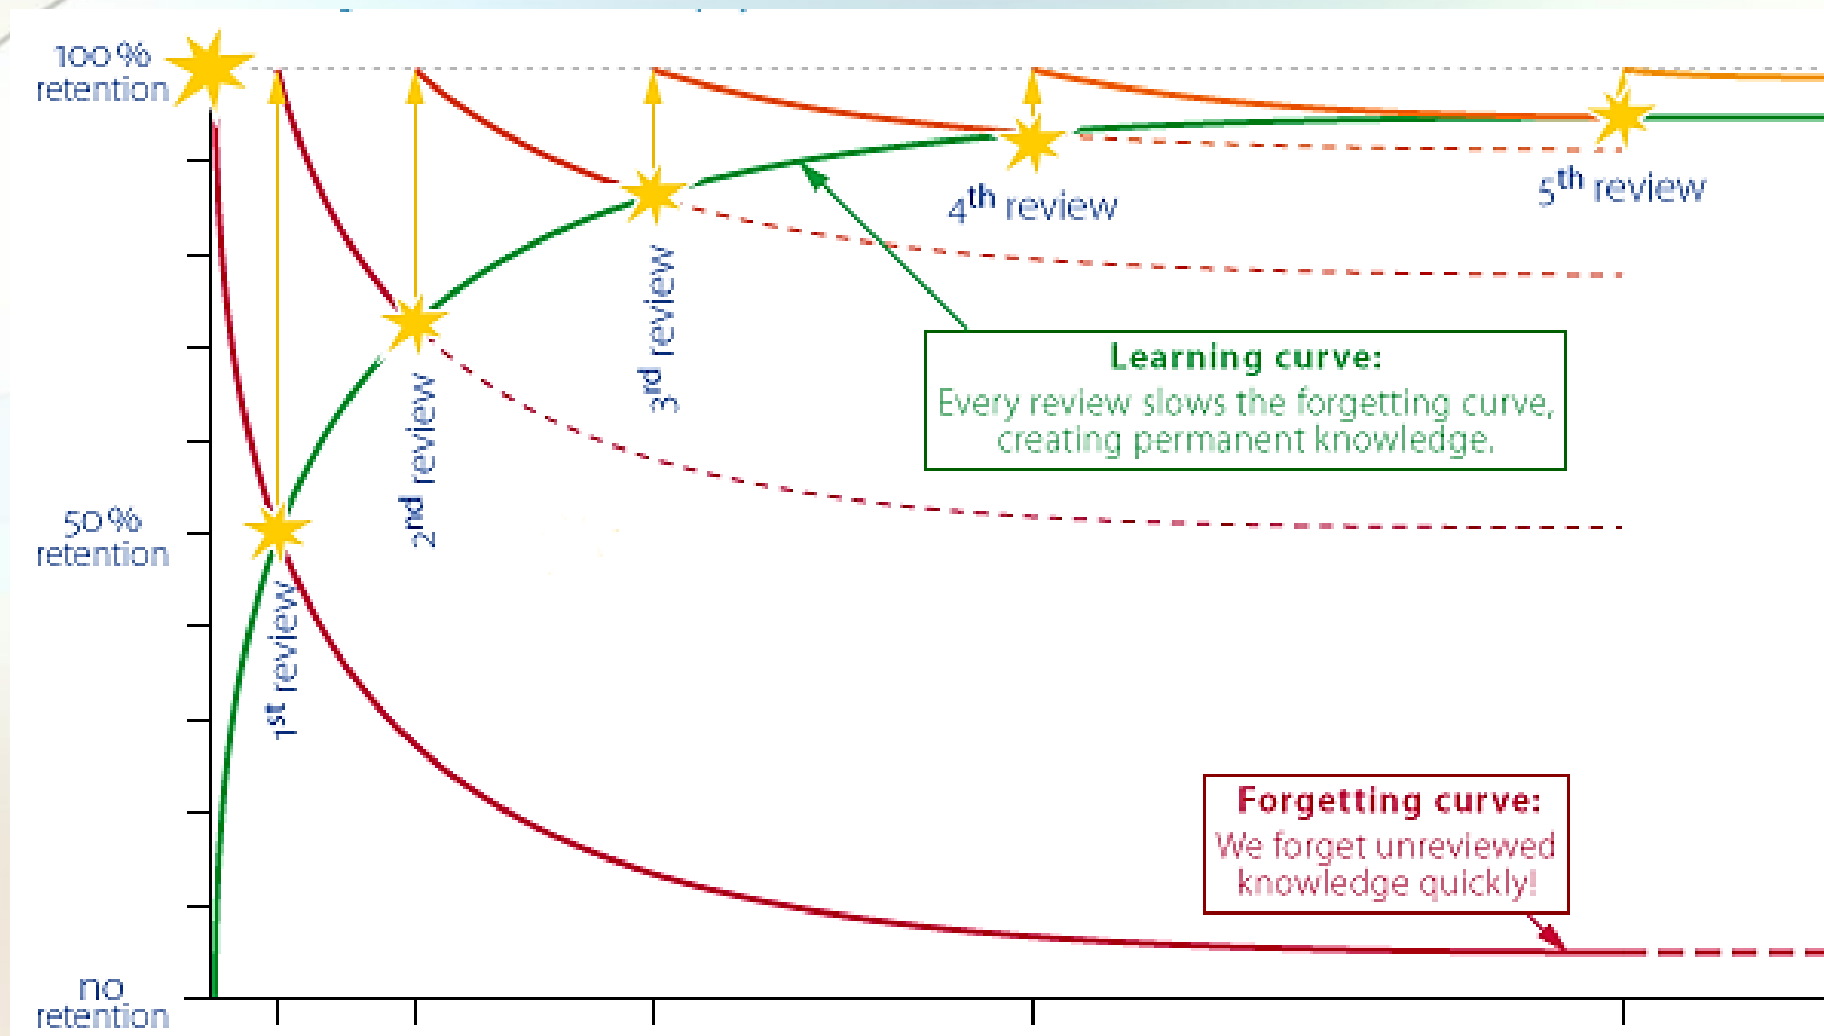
100 %
retention

50 %
retention

no
retention

$1^{st}$ review

$2^{nd}$ review

$3^{rd}$ review

$4^{th}$ review

$5^{th}$ review

Learning curve:
Every review slows the forgetting curve, creating permanent knowledge.

Forgetting curve:
We forget unreviewed knowledge quickly!